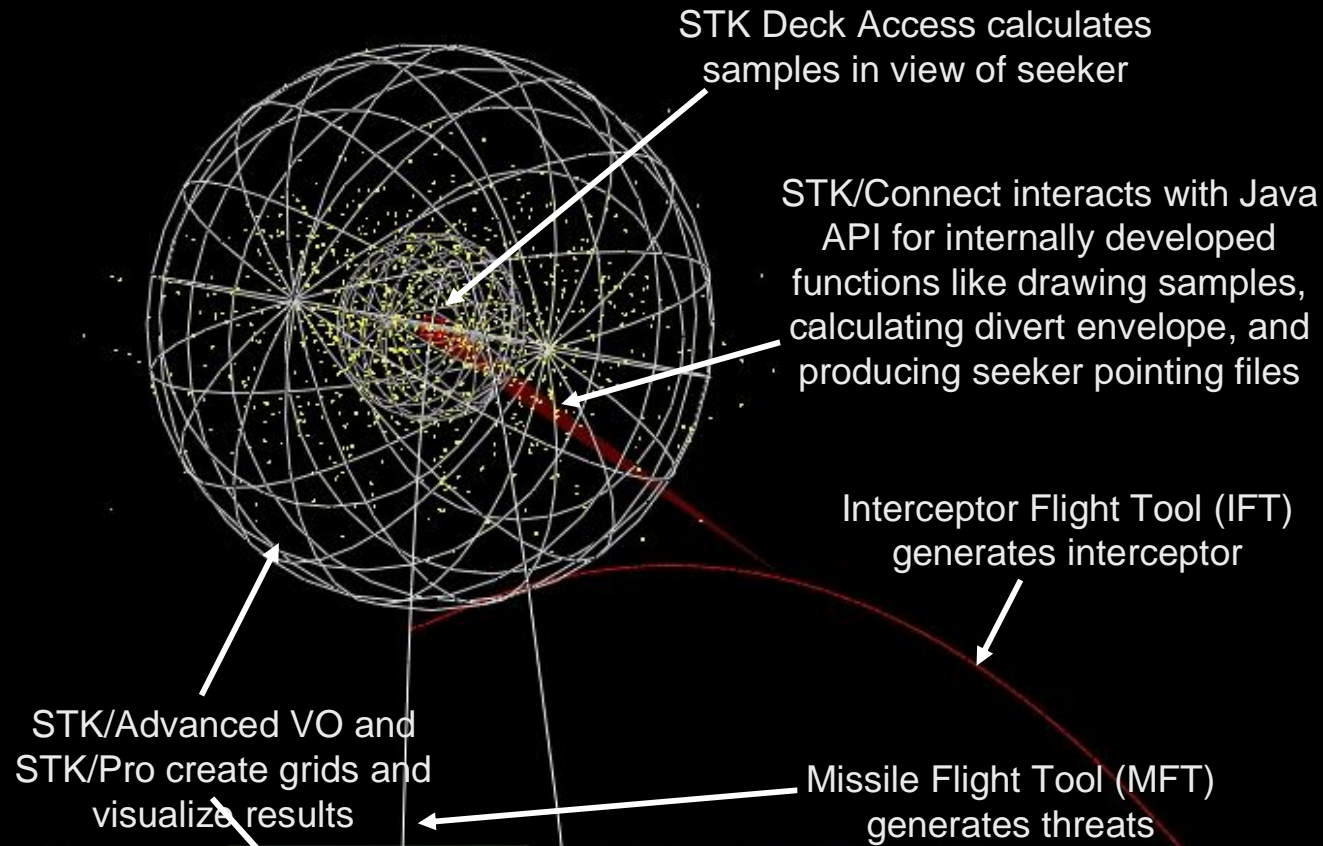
STK Deck Access calculates samples in view of seeker

STK/Connect interacts with Java API for internally developed functions like drawing samples, calculating divert envelope, and producing seeker pointing files

Interceptor Flight Tool (IFT) generates interceptor

STK/Advanced VO and STK/Pro create grids and visualize results

Missile Flight Tool (MFT) generates threats